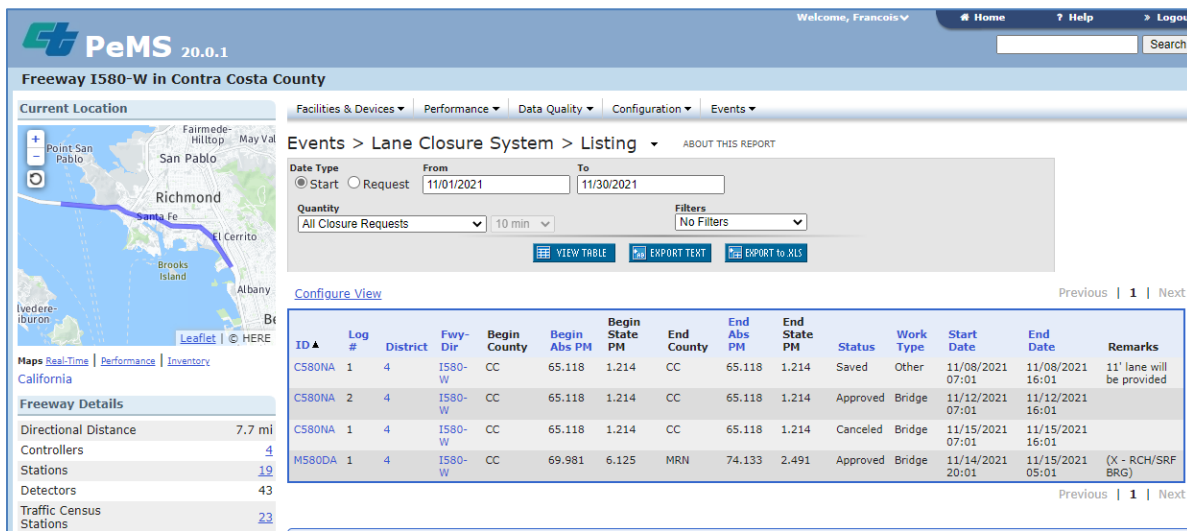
PeMS 20.0.1

Welcome, Francois | Home | ? Help | » Logou

Search

Freeway I580-W in Contra Costa County

Current Location

Fairmede-Hilltop
May Val
Point San Pablo
San Pablo
Richmond
Santa Fe
El Cerrito
Brooks Island
Albany
lvedere-iburon
Be

Leaflet | © HERE

Maps Real-Time | Performance | Inventory

California

Freeway Details

| Directional Distance | 7.7 mi |
|---|---|
| Controllers | 4 |
| Stations | 19 |
| Detectors | 43 |
| Traffic Census Stations | 23 |

Facilities & Devices ▾ | Performance ▾ | Data Quality ▾ | Configuration ▾ | Events ▾

Events > Lane Closure System > Listing ▾ ABOUT THIS REPORT

Date Type
Start Request

From
11/01/2021

To
11/30/2021

Quantity
All Closure Requests
10 min

Filters
No Filters

VIEW TABLE | EXPORT TEXT | EXPORT to .XLS

Configure View

Previous | 1 | Next

| ID ▲ | Log # | District | Fwy-Dir | Begin County | Begin Abs PM | Begin State PM | End County | End Abs PM | End State PM | Status | Work Type | Start Date | End Date | Remarks |
|---|---|---|---|---|---|---|---|---|---|---|---|---|---|---|
| C580NA | 1 | 4 | I580-W | CC | 65.118 | 1.214 | CC | 65.118 | 1.214 | Saved | Other | 11/08/2021 07:01 | 11/08/2021 16:01 | 11' lane will be provided |
| C580NA | 2 | 4 | I580-W | CC | 65.118 | 1.214 | CC | 65.118 | 1.214 | Approved | Bridge | 11/12/2021 07:01 | 11/12/2021 16:01 | |
| C580NA | 1 | 4 | I580-W | CC | 65.118 | 1.214 | CC | 65.118 | 1.214 | Canceled | Bridge | 11/15/2021 07:01 | 11/15/2021 16:01 | |
| M580DA | 1 | 4 | I580-W | CC | 69.981 | 6.125 | MRN | 74.133 | 2.491 | Approved | Bridge | 11/14/2021 20:01 | 11/15/2021 05:01 | (X - RCH/SRF BRG) |

Previous | 1 | Next